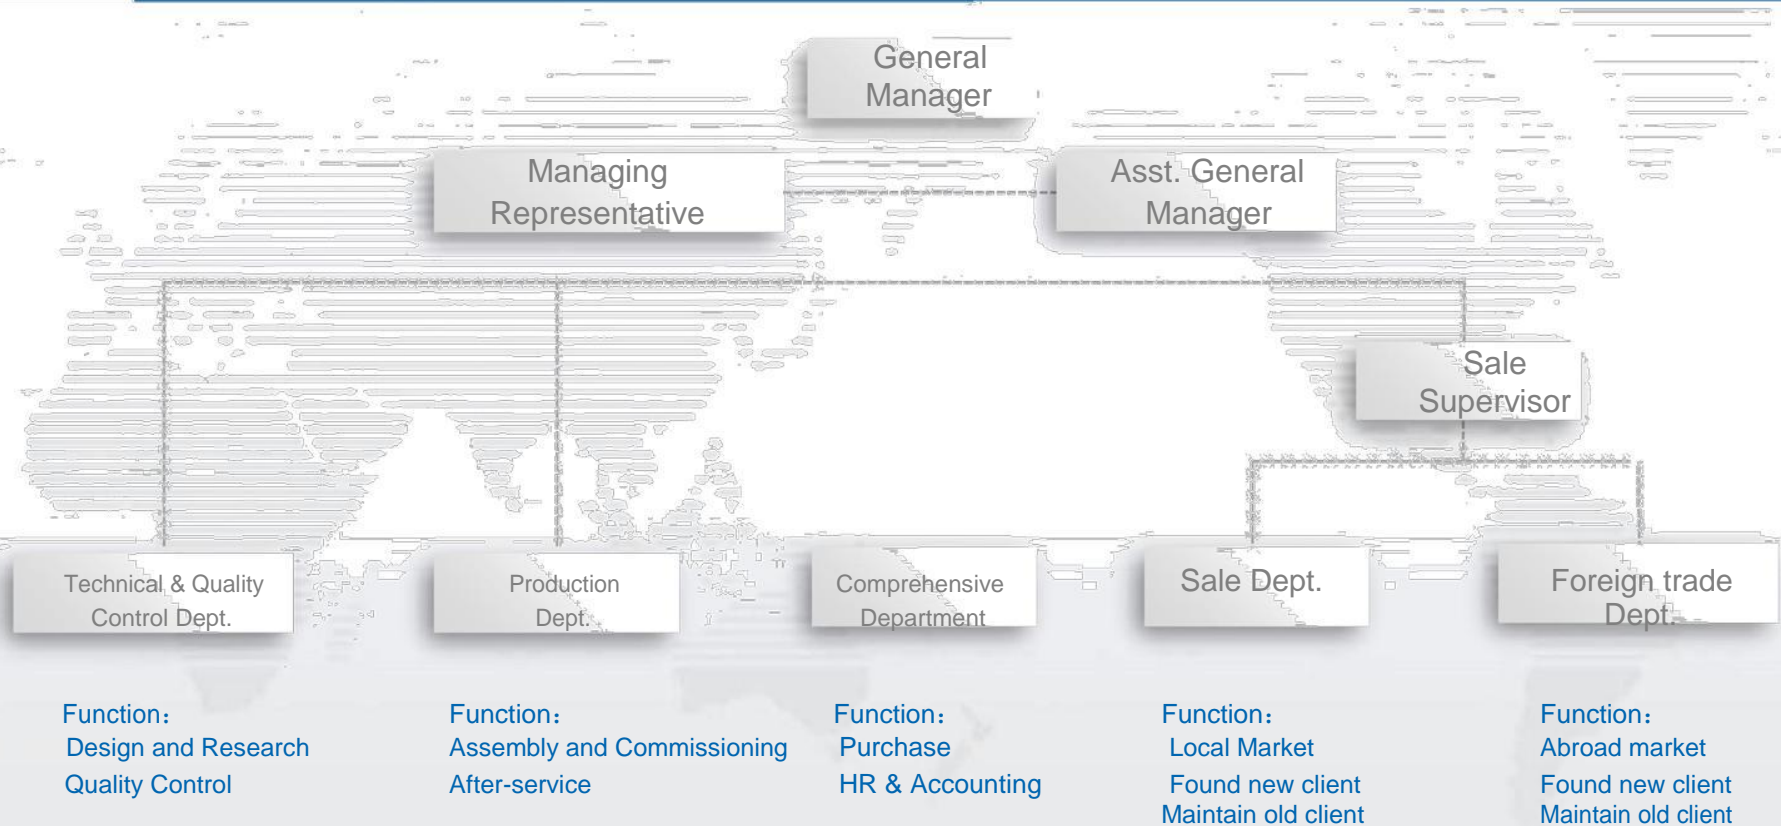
General Manager

Managing Representative

Asst. General Manager

Sale Supervisor

Technical & Quality Control Dept.

Production Dept.

Comprehensive Department

Sale Dept.

Foreign trade Dept.

Function：
Design and Research
Quality Control

Function：
Assembly and Commissioning
After-service

Function：
Purchase
HR & Accounting

Function：
Local Market
Found new client
Maintain old client

Function：
Abroad market
Found new client
Maintain old client